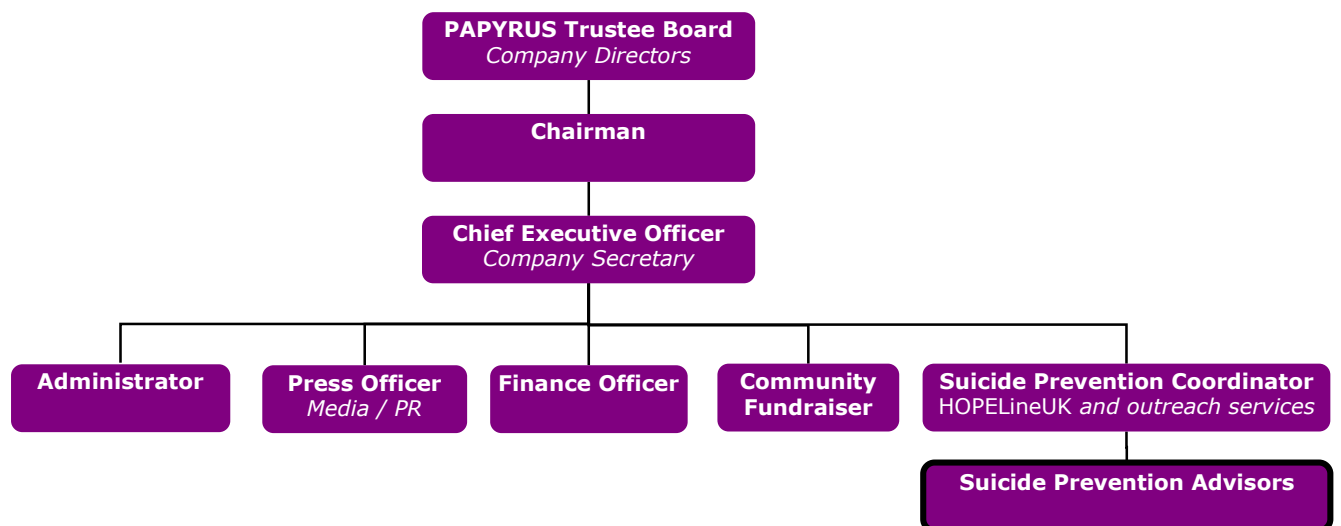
PAPYRUS Trustee Board
*Company Directors*

Chairman

Chief Executive Officer
*Company Secretary*

Administrator

Press Officer
*Media / PR*

Finance Officer

Community Fundraiser

Suicide Prevention Coordinator
HOPELineUK *and outreach services*

Suicide Prevention Advisors